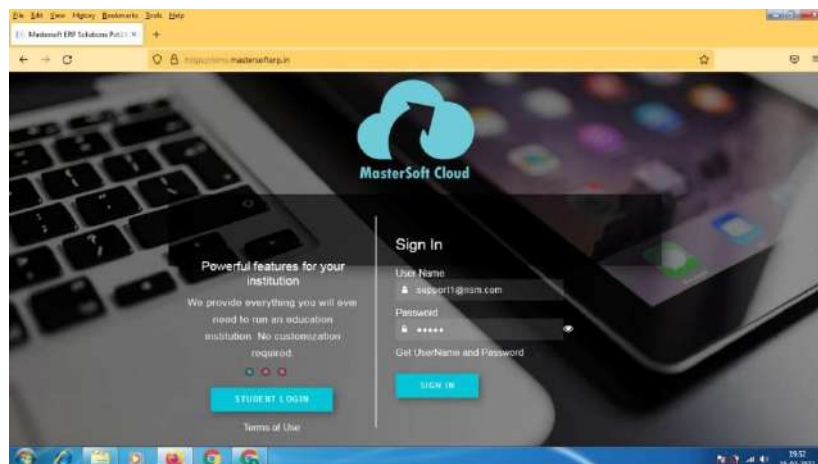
File Edit View History Bookmarks Tools Help

Mastersoft ERP Solutions Pvt Lt ×

+

https://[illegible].mastersofterp.in

MasterSoft Cloud

Powerful features for your institution

We provide everything you will ever need to run an education institution. No customization required.

STUDENT LOGIN

Terms of Use

Sign In

User Name

support1@msm.com

Password

•••••

Get UserName and Password

SIGN IN

19:52